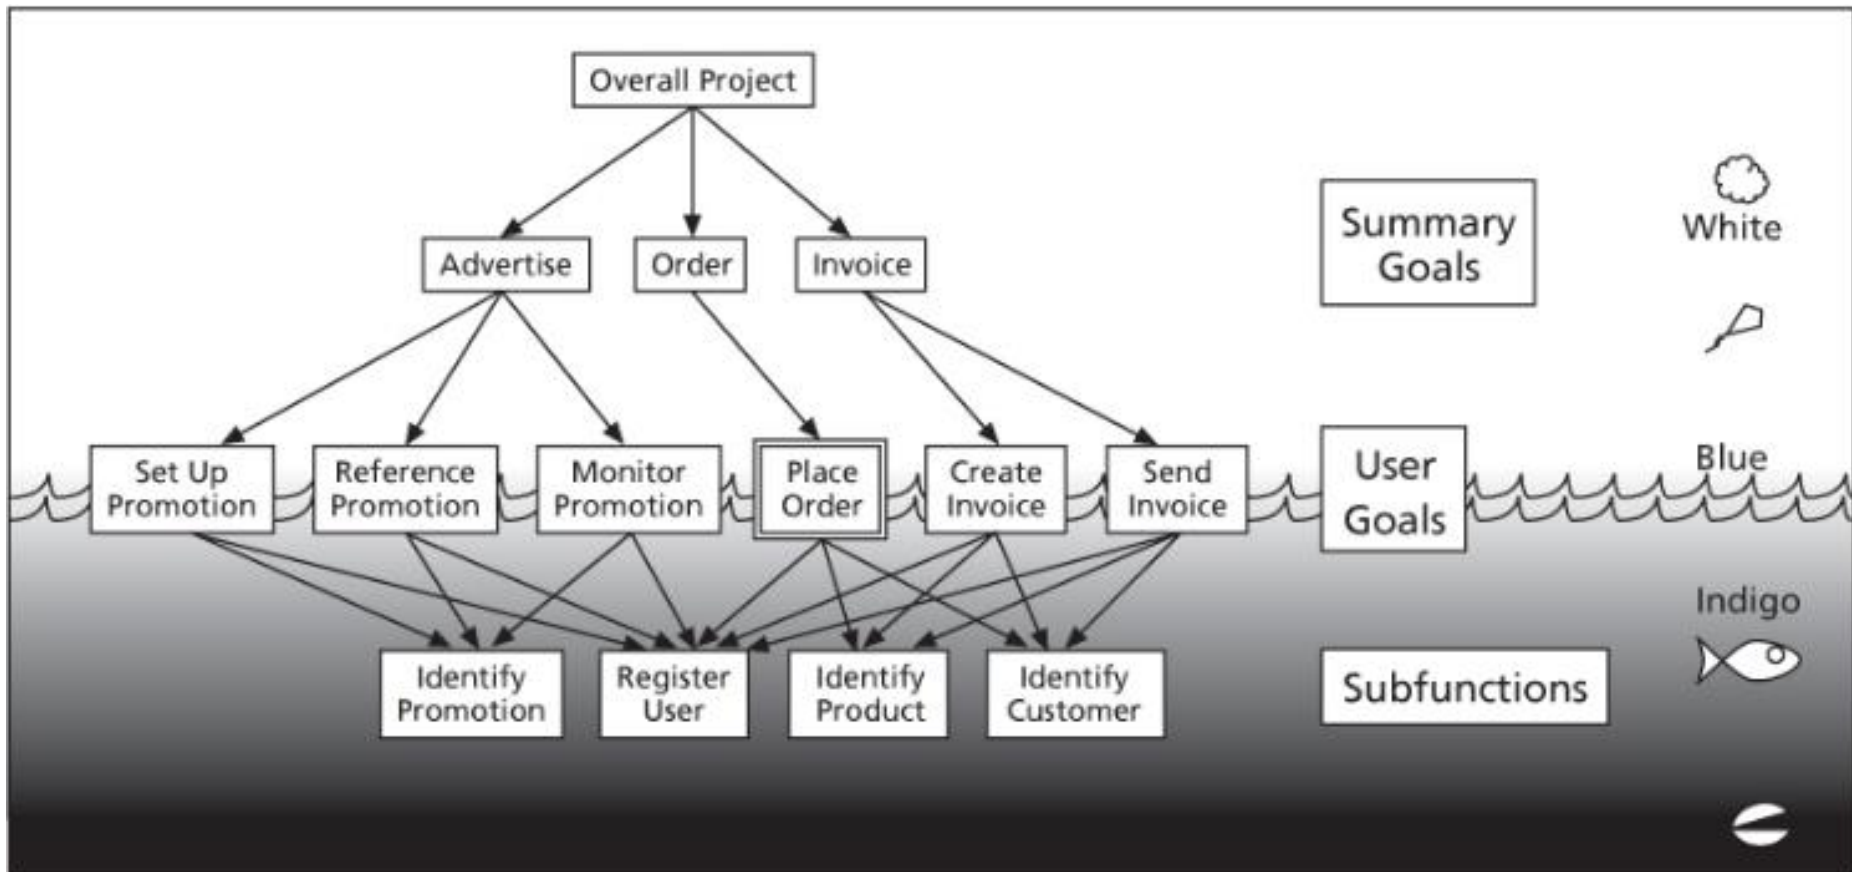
Overall Project

Advertise

Order

Invoice

Set Up Promotion

Reference Promotion

Monitor Promotion

Place Order

Create Invoice

Send Invoice

Identify Promotion

Register User

Identify Product

Identify Customer

Summary Goals

User Goals

Subfunctions

White

Blue

Indigo